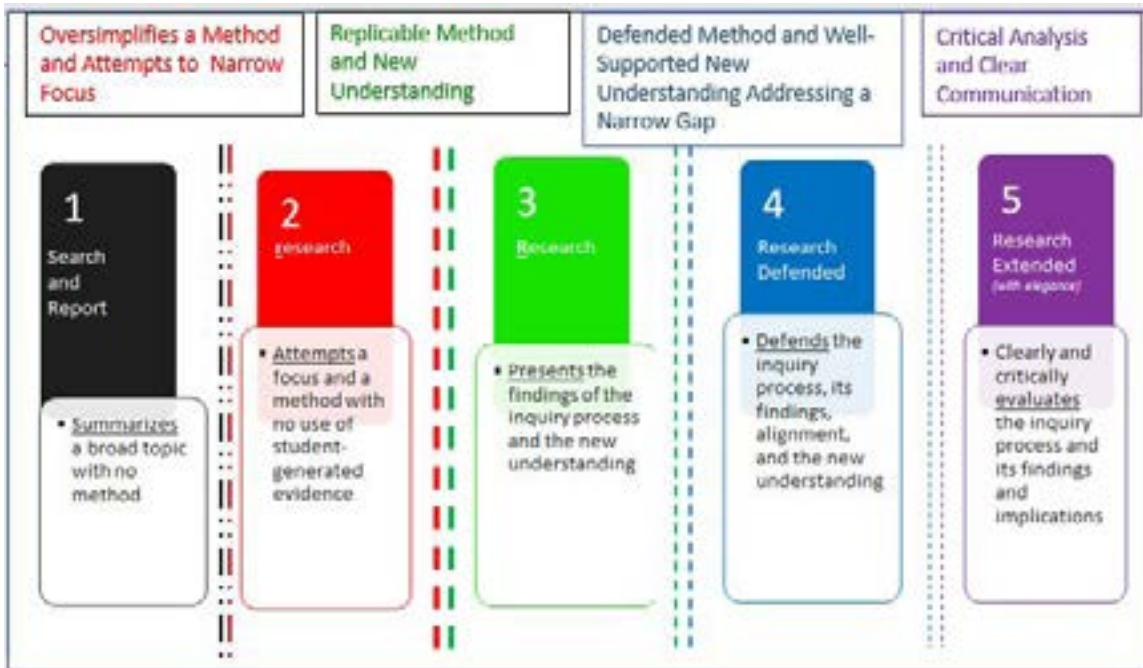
Oversimplifies a Method and Attempts to Narrow Focus

Replicable Method and New Understanding

Defended Method and Well-Supported New Understanding Addressing a Narrow Gap

Critical Analysis and Clear Communication

1
Search and Report

• Summarizes a broad topic with no method

2
research

• Attempts a focus and a method with no use of student-generated evidence

3
Research

• Presents the findings of the inquiry process and the new understanding

4
Research Defended

• Defends the inquiry process, its findings, alignment, and the new understanding

5
Research Extended
(with elegance)

• Clearly and critically evaluates the inquiry process and its findings and implications